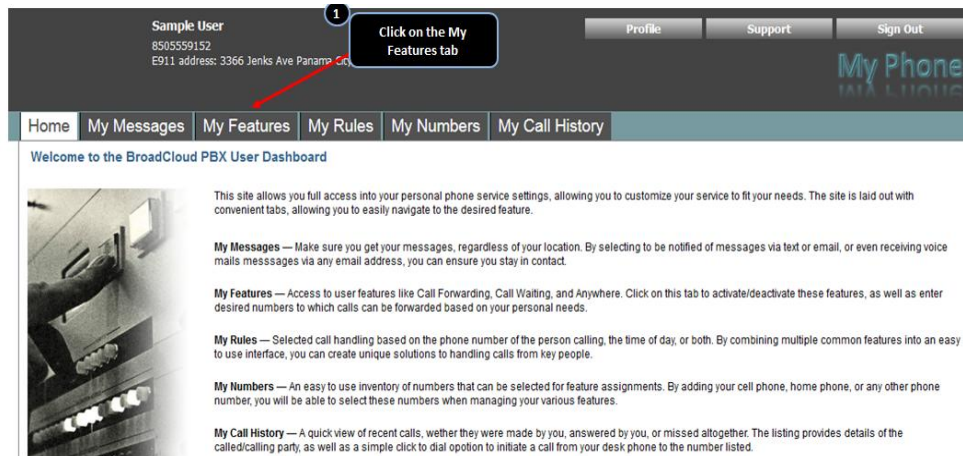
Sample User
8505559152
E911 address: 3366 Jenks Ave Panama Cit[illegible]

1
Click on the My Features tab

Profile Support Sign Out

My Phone

Home | My Messages | My Features | My Rules | My Numbers | My Call History

Welcome to the BroadCloud PBX User Dashboard

This site allows you full access into your personal phone service settings, allowing you to customize your service to fit your needs. The site is laid out with convenient tabs, allowing you to easily navigate to the desired feature.

My Messages — Make sure you get your messages, regardless of your location. By selecting to be notified of messages via text or email, or even receiving voice mails messsages via any email address, you can ensure you stay in contact.

My Features — Access to user features like Call Forwarding, Call Waiting, and Anywhere. Click on this tab to activate/deactivate these features, as well as enter desired numbers to which calls can be forwarded based on your personal needs.

My Rules — Selected call handling based on the phone number of the person calling, the time of day, or both. By combining multiple common features into an easy to use interface, you can create unique solutions to handling calls from key people.

My Numbers — An easy to use inventory of numbers that can be selected for feature assignments. By adding your cell phone, home phone, or any other phone number, you will be able to select these numbers when managing your various features.

My Call History — A quick view of recent calls, wether they were made by you, answered by you, or missed altogether. The listing provides details of the called/calling party, as well as a simple click to dial opotion to initiate a call from your desk phone to the number listed.